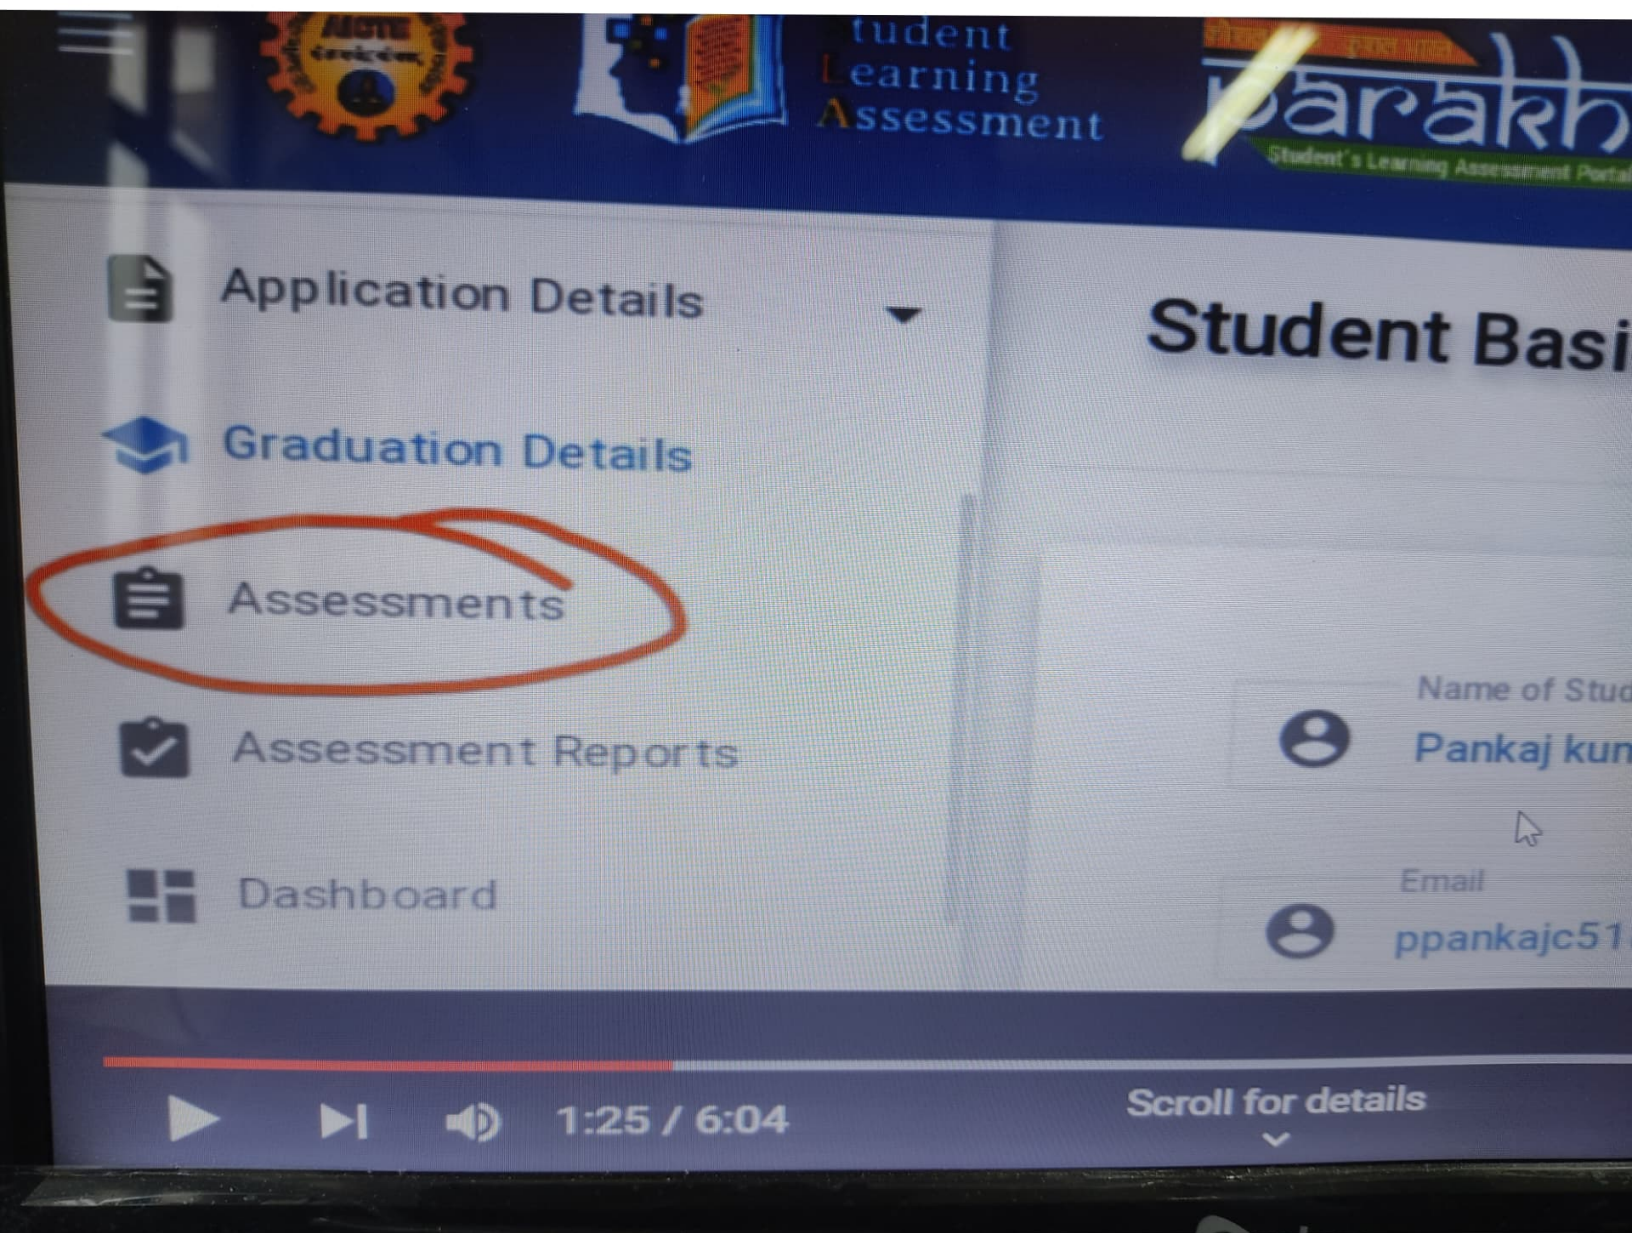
AICTE

tudent
earning
Assessment

parakh
Student's Learning Assessment Portal

Application Details

Graduation Details

Assessments

Assessment Reports

Dashboard

Student Basi

Name of Stud
Pankaj kun

Email
ppankajc51

1:25 / 6:04

Scroll for details